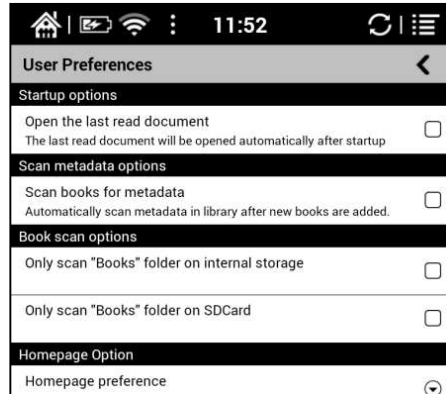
11:52

User Preferences

Startup options

Open the last read document
The last read document will be opened automatically after startup

Scan metadata options

Scan books for metadata
Automatically scan metadata in library after new books are added.

Book scan options

Only scan "Books" folder on internal storage

Only scan "Books" folder on SDCard

Homepage Option

Homepage preference